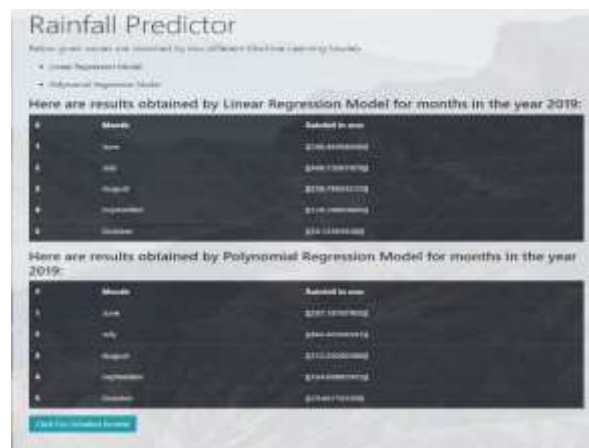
Rainfall Predictor

Below given values are obtained by two different Machine Learning Models

- Linear Regression Model
- Polynomial Regression Model

Here are results obtained by Linear Regression Model for months in the year 2019:

| # | Month | Rainfall in mm |
|---|---|---|
| 1 | June | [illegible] |
| 2 | July | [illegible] |
| 3 | August | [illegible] |
| 4 | September | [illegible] |
| 5 | October | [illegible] |

Here are results obtained by Polynomial Regression Model for months in the year 2019:

| # | Month | Rainfall in mm |
|---|---|---|
| 1 | June | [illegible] |
| 2 | July | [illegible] |
| 3 | August | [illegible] |
| 4 | September | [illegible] |
| 5 | October | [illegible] |

Click For Detailed Review